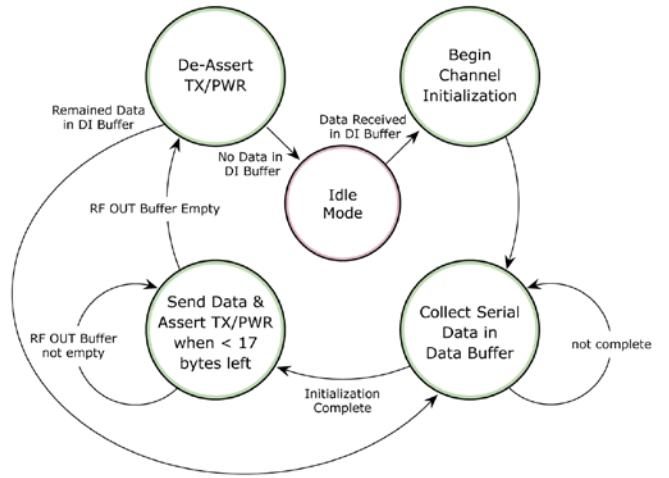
De-Assert TX/PWR

Begin Channel Initialization

Remained Data in DI Buffer

Data Received in DI Buffer

No Data in DI Buffer

Idle Mode

RF OUT Buffer Empty

RF OUT Buffer not empty

Send Data & Assert TX/PWR when < 17 bytes left

Collect Serial Data in Data Buffer

not complete

Initialization Complete